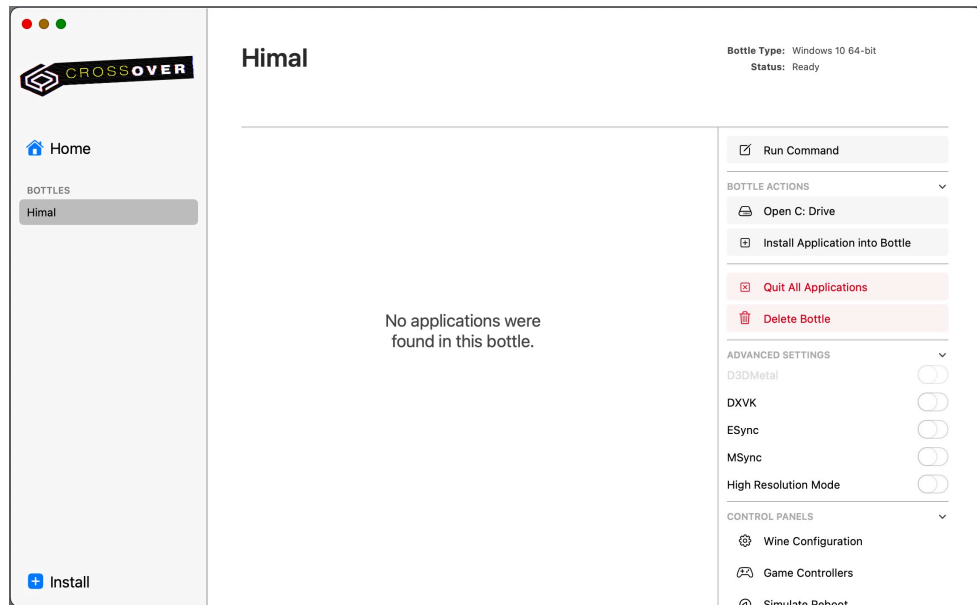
CROSSOVER

Home

BOTTLES

Himal

Install

Himal

Bottle Type: Windows 10 64-bit
Status: Ready

No applications were found in this bottle.

Run Command

BOTTLE ACTIONS

Open C: Drive

Install Application into Bottle

Quit All Applications

Delete Bottle

ADVANCED SETTINGS

D3DMetal

DXVK

ESync

MSync

High Resolution Mode

CONTROL PANELS

Wine Configuration

Game Controllers

Simulate Reboot